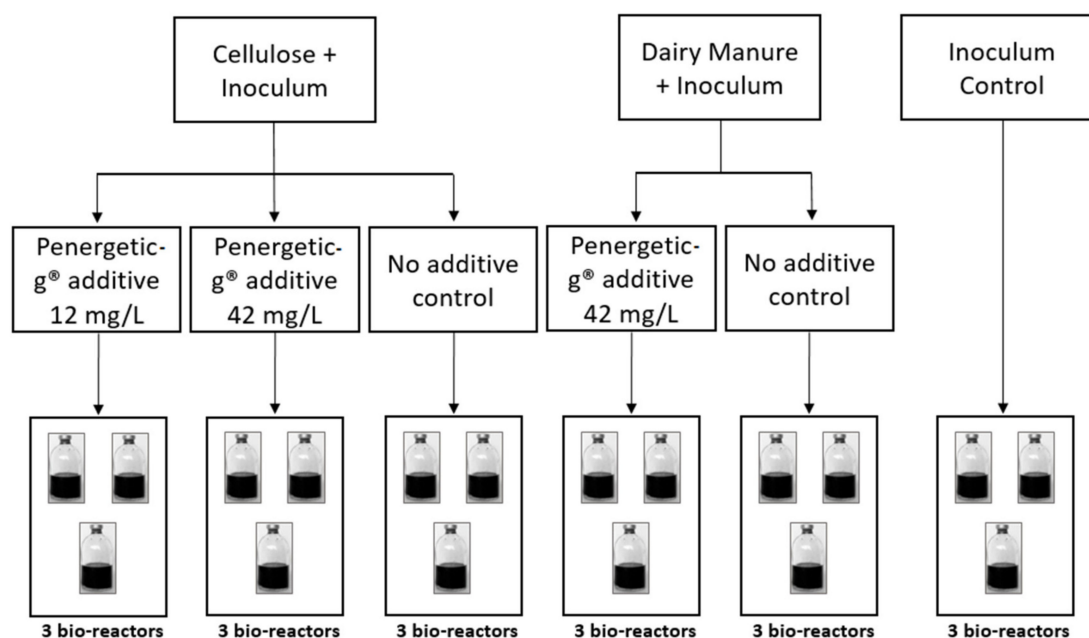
Cellulose + Inoculum

Dairy Manure + Inoculum

Inoculum Control

Penergetic-g® additive 12 mg/L

Penergetic-g® additive 42 mg/L

No additive control

Penergetic-g® additive 42 mg/L

No additive control

3 bio-reactors

3 bio-reactors

3 bio-reactors

3 bio-reactors

3 bio-reactors

3 bio-reactors